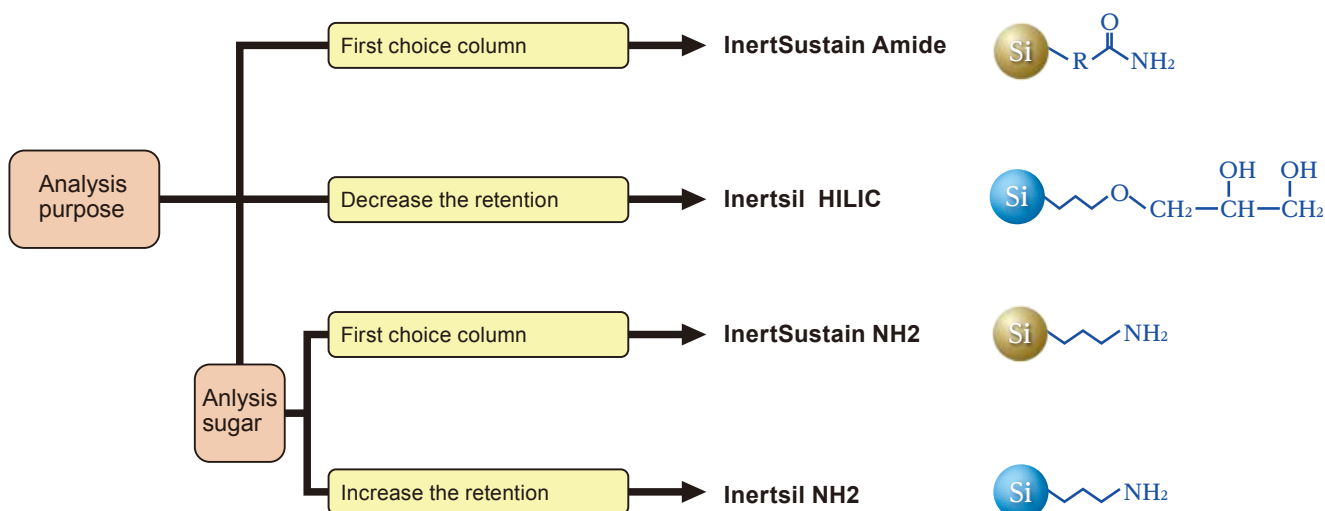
Analysis purpose

First choice column

InertSustain Amide

Si R O NH$_2$

Decrease the retention

Inertsil HILIC

Si O CH$_2$ —CH—CH$_2$ OH OH

Anlysis sugar

First choice column

InertSustain NH2

Si NH$_2$

Increase the retention

Inertsil NH2

Si NH$_2$